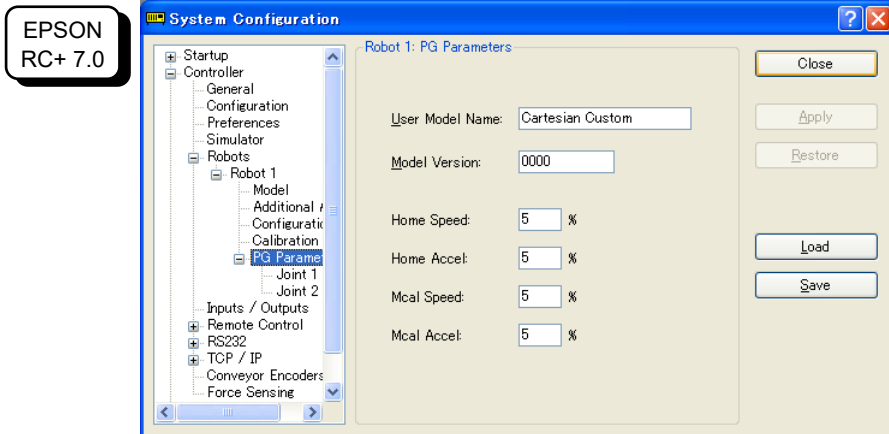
EPSON
RC+ 7.0

System Configuration

Startup
Controller
General
Configuration
Preferences
Simulator
Robots
Robot 1
Model
Additional /
Configuratic
Calibration
PG Paramet
Joint 1
Joint 2
Inputs / Outputs
Remote Control
RS232
TCP / IP
Conveyor Encoders
Force Sensing

Robot 1: PG Parameters

User Model Name: Cartesian Custom

Model Version: 0000

Home Speed: 5 %

Home Accel: 5 %

Mcal Speed: 5 %

Mcal Accel: 5 %

Close

Apply

Restore

Load

Save